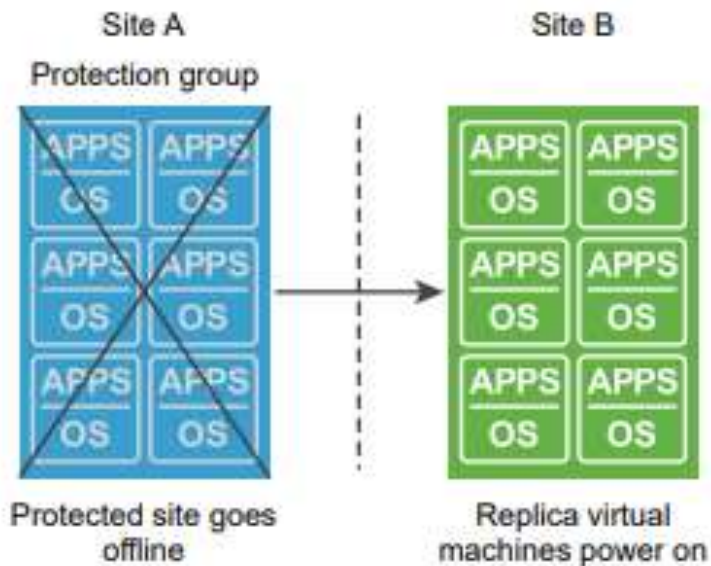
Site A

Protection group

APPS
OS

APPS
OS

APPS
OS

APPS
OS

APPS
OS

APPS
OS

Protected site goes offline

Site B

APPS
OS

APPS
OS

APPS
OS

APPS
OS

APPS
OS

APPS
OS

Replica virtual machines power on